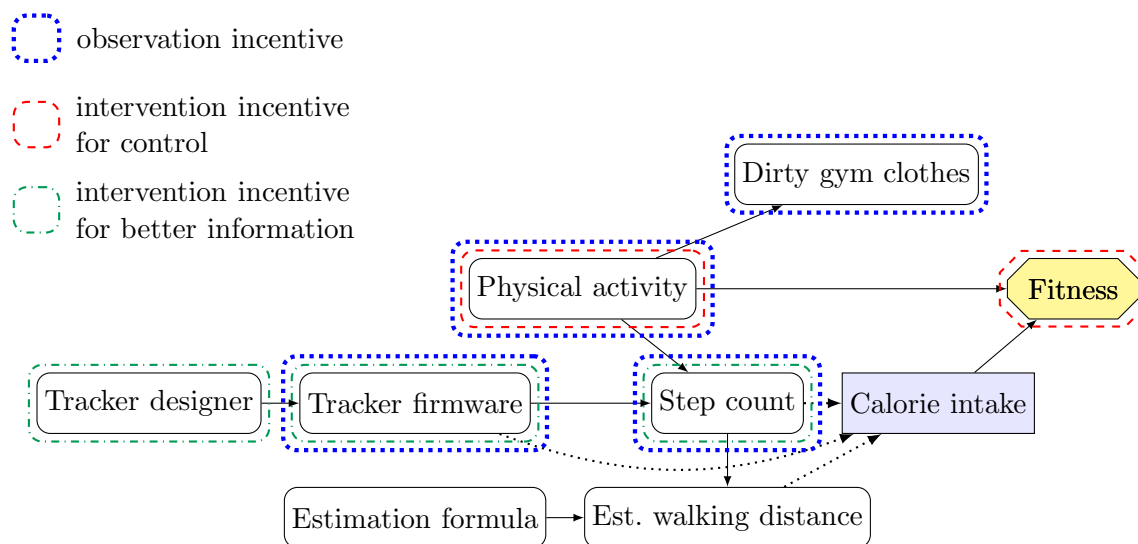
observation incentive

intervention incentive for control

intervention incentive for better information

Dirty gym clothes

Physical activity

Fitness

Tracker designer

Tracker firmware

Step count

Calorie intake

Estimation formula

Est. walking distance